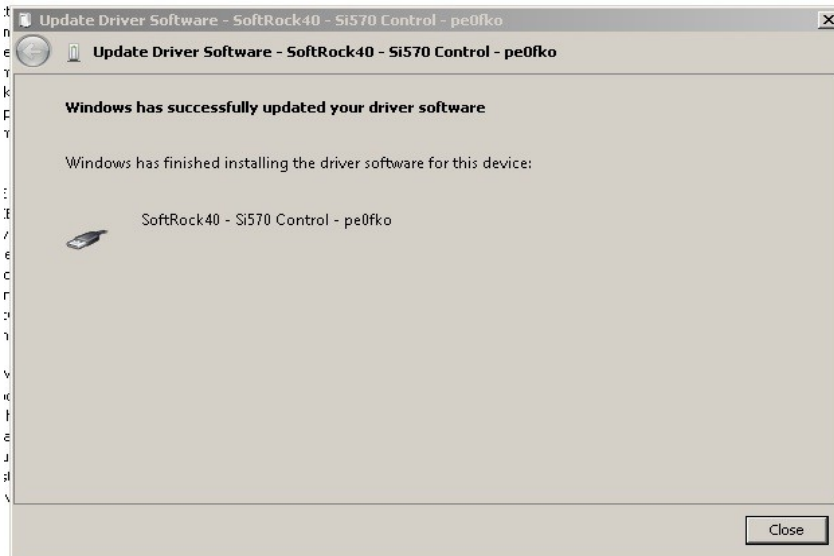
Update Driver Software - SoftRock40 - Si570 Control - pe0fko

Update Driver Software - SoftRock40 - Si570 Control - pe0fko

Windows has successfully updated your driver software

Windows has finished installing the driver software for this device:

SoftRock40 - Si570 Control - pe0fko

Close